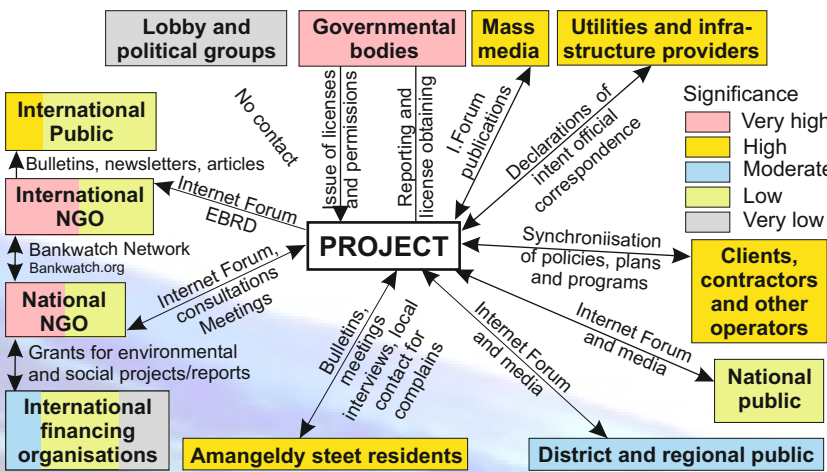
Lobby and political groups

Governmental bodies

Mass media

Utilities and infrastructure providers

International Public

No contact

Issue of licenses and permissions

Reporting and license obtaining

I.Forum publications

Declarations of intent official correspondence

Significance

Very high

High

Moderate

Low

Very low

Bulletins, newsletters, articles

International NGO

Internet Forum EBRD

PROJECT

Bankwatch Network
Bankwatch.org

Synchroniisation of policies, plans and programs

Clients, contractors and other operators

National NGO

Internet Forum, consultations Meetings

Internet Forum and media

Grants for environmental and social projects/reports

Bulletins, meetings, interviews, local contact for complains

Internet Forum and media

National public

International financing organisations

Amangeldy steet residents

District and regional public